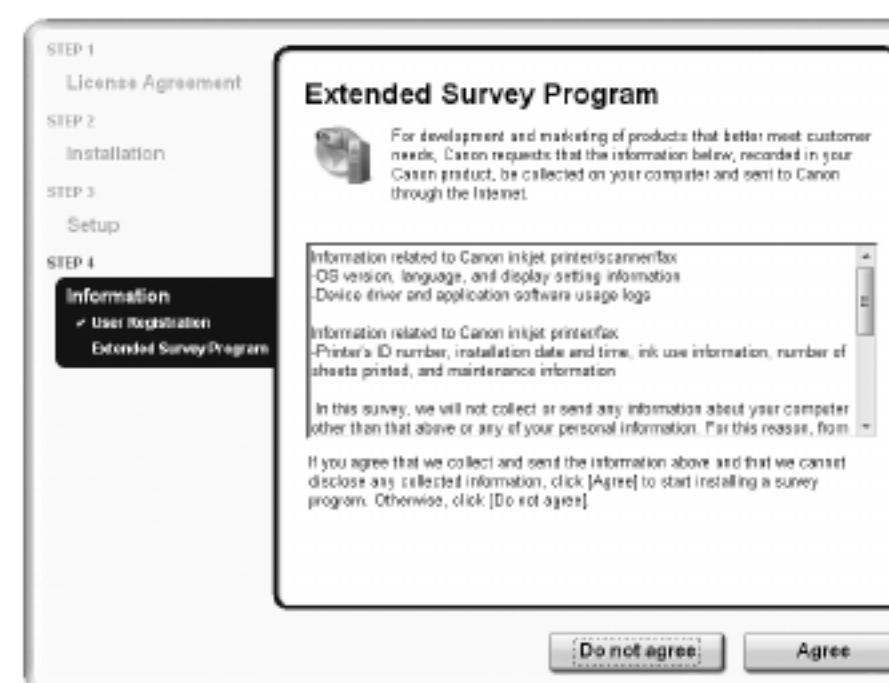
STEP 1
License Agreement
STEP 2
Installation
STEP 3
Setup
STEP 4
Information
✓ User Registration
Extended Survey Program

Extended Survey Program

For development and marketing of products that better meet customer needs, Canon requests that the information below, recorded in your Canon product, be collected on your computer and sent to Canon through the Internet.

Information related to Canon inkjet printer/scanner/fax
-OS version, language, and display setting information
-Device driver and application software usage logs

Information related to Canon inkjet printer/fax
-Printer's ID number, installation date and time, ink use information, number of sheets printed, and maintenance information

In this survey, we will not collect or send any information about your computer other than that above or any of your personal information. For this reason, from

If you agree that we collect and send the information above and that we cannot disclose any collected information, click [Agree] to start installing a survey program. Otherwise, click [Do not agree].

Do not agree
Agree